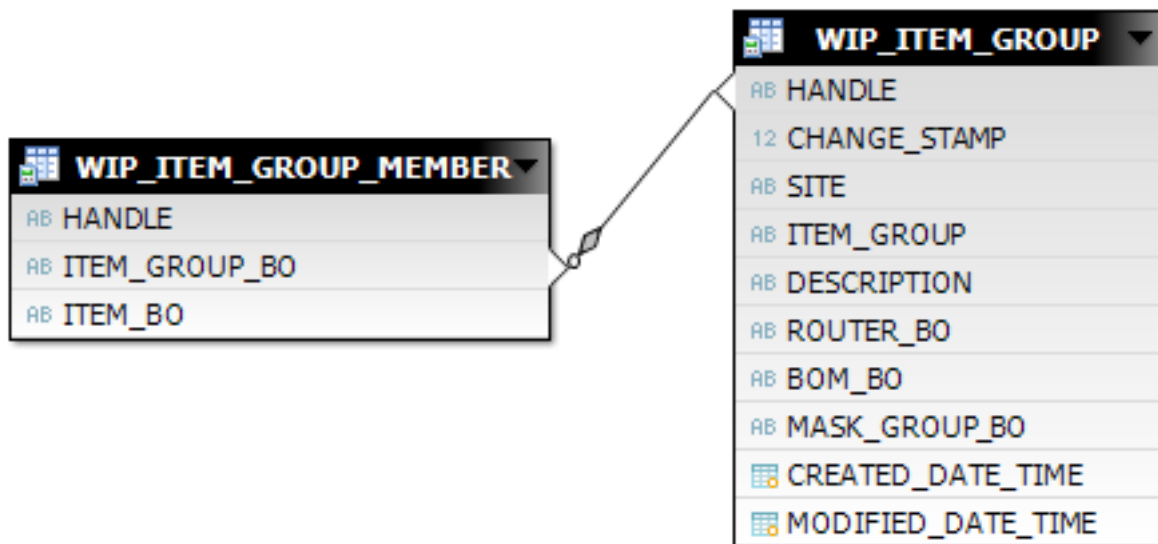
WIP_ITEM_GROUP_MEMBER
AB HANDLE
AB ITEM_GROUP_BO
AB ITEM_BO

WIP_ITEM_GROUP
AB HANDLE
12 CHANGE_STAMP
AB SITE
AB ITEM_GROUP
AB DESCRIPTION
AB ROUTER_BO
AB BOM_BO
AB MASK_GROUP_BO
CREATED_DATE_TIME
MODIFIED_DATE_TIME